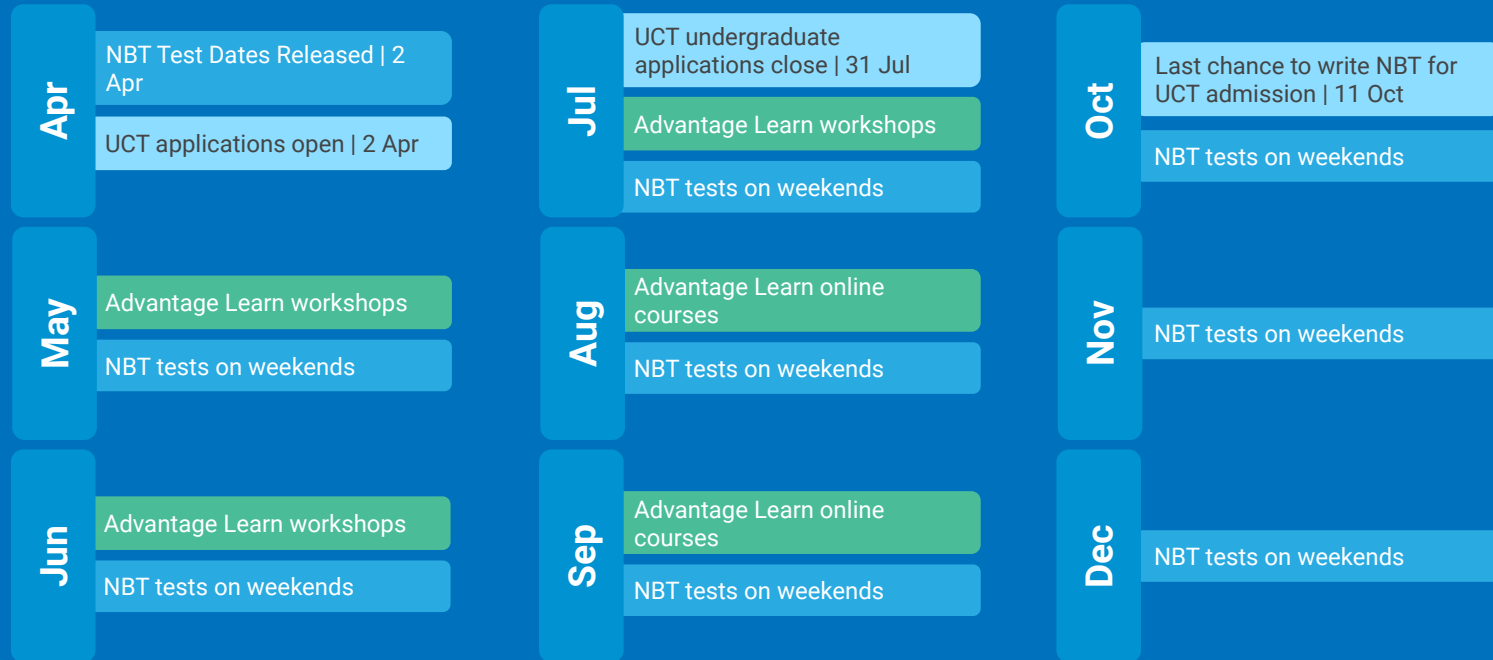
Apr

NBT Test Dates Released | 2 Apr

UCT applications open | 2 Apr

May

Advantage Learn workshops

NBT tests on weekends

Jun

Advantage Learn workshops

NBT tests on weekends

Jul

UCT undergraduate applications close | 31 Jul

Advantage Learn workshops

NBT tests on weekends

Aug

Advantage Learn online courses

NBT tests on weekends

Sep

Advantage Learn online courses

NBT tests on weekends

Oct

Last chance to write NBT for UCT admission | 11 Oct

NBT tests on weekends

Nov

NBT tests on weekends

Dec

NBT tests on weekends